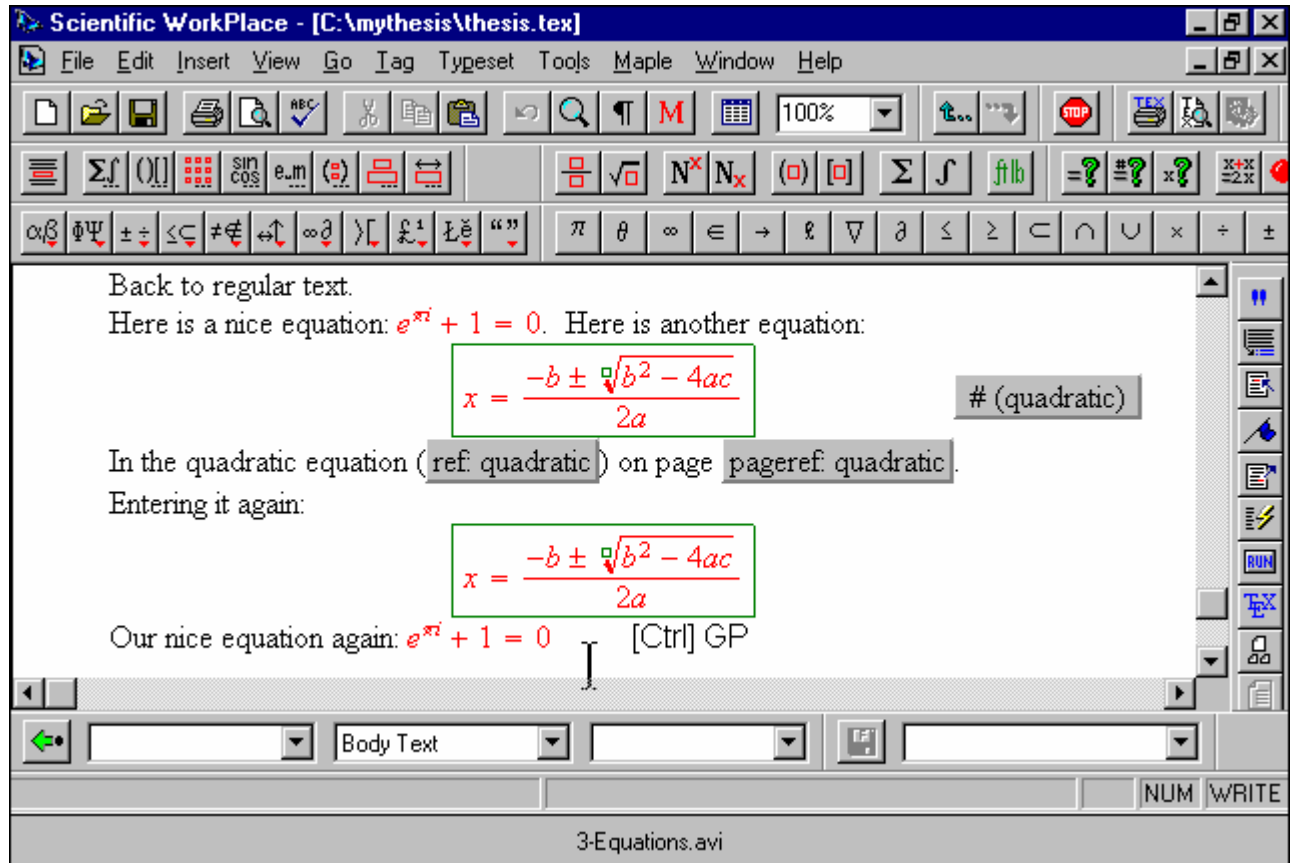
Scientific WorkPlace - [C:\mythesis\thesis.tex]

File Edit Insert View Go Tag Typeset Tools Maple Window Help

100%

Back to regular text.

Here is a nice equation: $e^{\pi i} + 1 = 0$. Here is another equation:

$x = \frac{-b \pm \sqrt{b^2 - 4ac}}{2a}$ # (quadratic)

In the quadratic equation (ref: quadratic) on page pageref: quadratic.

Entering it again:

$x = \frac{-b \pm \sqrt{b^2 - 4ac}}{2a}$

Our nice equation again: $e^{\pi i} + 1 = 0$ [Ctrl] GP

Body Text

NUM WRITE

3-Equations.avi